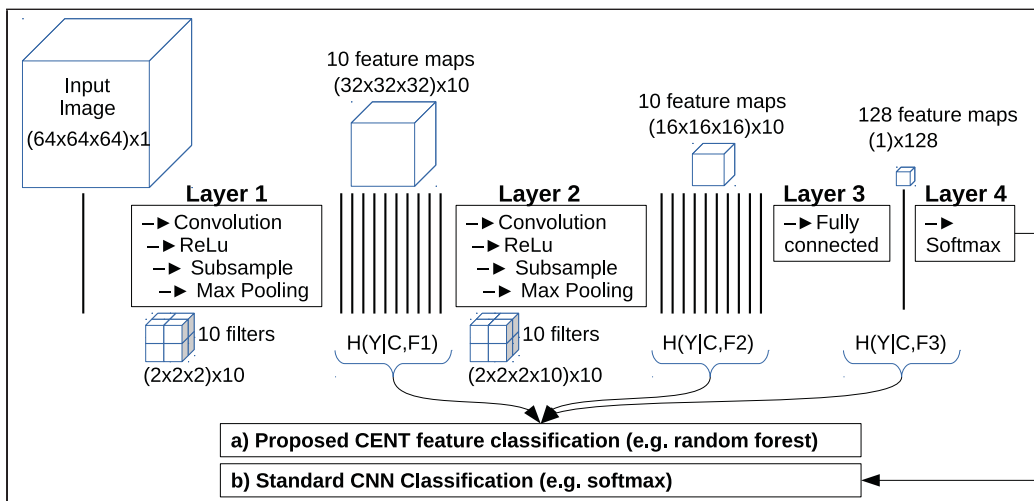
Input Image (64x64x64)x1

10 feature maps (32x32x32)x10

Layer 1
–► Convolution
–► ReLu
–► Subsample
–► Max Pooling

10 filters (2x2x2)x10

H(Y|C,F1)

Layer 2
–► Convolution
–► ReLu
–► Subsample
–► Max Pooling

10 filters (2x2x2x10)x10

10 feature maps (16x16x16)x10

H(Y|C,F2)

Layer 3
–► Fully connected

128 feature maps (1)x128

H(Y|C,F3)

Layer 4
–► Softmax

a) Proposed CENT feature classification (e.g. random forest)

b) Standard CNN Classification (e.g. softmax)